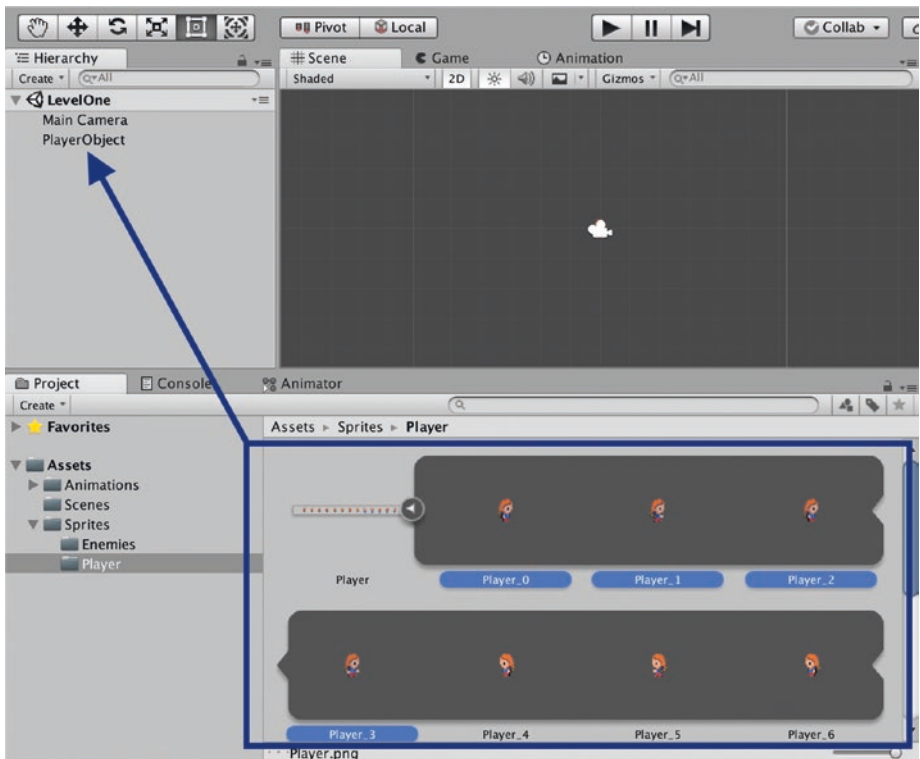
Pivot
Local
Collab
Hierarchy
Create
Q▾All
LevelOne
Main Camera
PlayerObject
Scene
Game
Animation
Shaded
2D
Gizmos
Q▾All
Project
Console
Animator
Create
Favorites
Assets
Animations
Scenes
Sprites
Enemies
Player
Assets ▸ Sprites ▸ Player
Player
Player_0
Player_1
Player_2
Player_3
Player_4
Player_5
Player_6
Player.png